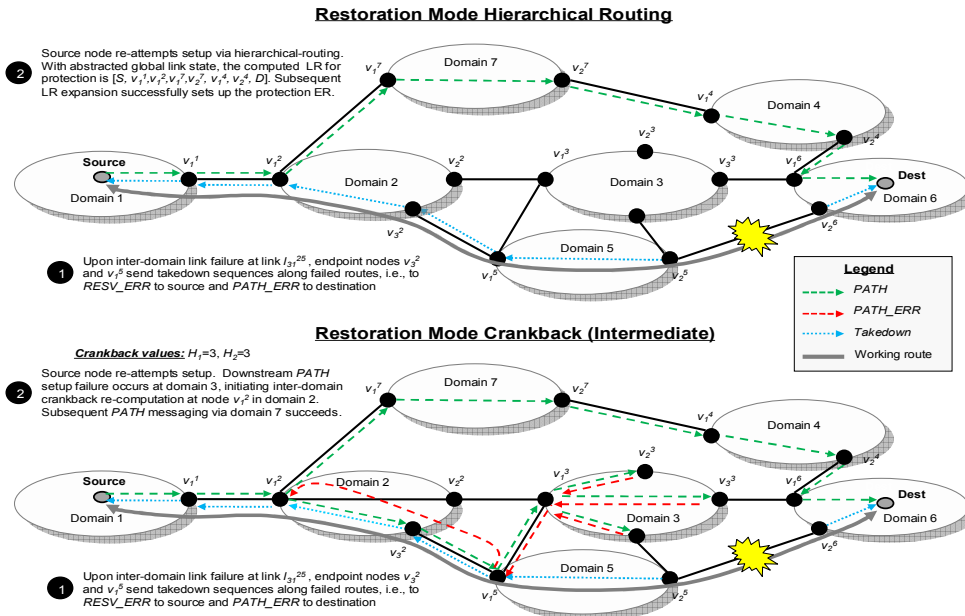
Restoration Mode Hierarchical Routing

2 Source node re-attempts setup via hierarchical-routing. With abstracted global link state, the computed LR for protection is [$S$, $v_1^1$,$v_1^2$,$v_1^7$,$v_2^7$, $v_1^4$, $v_2^4$, $D$]. Subsequent LR expansion successfully sets up the protection ER.

Domain 7
$v_1^7$
$v_2^7$
$v_1^4$
Domain 4
$v_2^4$
$v_2^3$
Source
$v_1^1$
$v_1^2$
$v_2^2$
$v_1^3$
Domain 3
$v_3^3$
$v_1^6$
Dest
Domain 1
Domain 2
Domain 6
$v_3^2$
$v_2^6$
Domain 5
$v_1^5$
$v_2^5$

1 Upon inter-domain link failure at link $l_{31}^{25}$, endpoint nodes $v_3^2$ and $v_1^5$ send takedown sequences along failed routes, i.e., to RESV_ERR to source and PATH_ERR to destination

Legend
PATH
PATH_ERR
Takedown
Working route

Restoration Mode Crankback (Intermediate)

Crankback values: $H_1$=3, $H_2$=3

2 Source node re-attempts setup. Downstream PATH setup failure occurs at domain 3, initiating inter-domain crankback re-computation at node $v_1^2$ in domain 2. Subsequent PATH messaging via domain 7 succeeds.

Domain 7
$v_1^7$
$v_2^7$
$v_1^4$
Domain 4
$v_2^3$
$v_2^4$
Source
$v_1^1$
$v_1^2$
Domain 2
$v_2^2$
$v_1^3$
$v_3^3$
$v_1^6$
Dest
Domain 1
Domain 3
Domain 6
$v_3^2$
$v_2^6$
Domain 5
$v_1^5$
$v_2^5$

1 Upon inter-domain link failure at link $l_{31}^{25}$, endpoint nodes $v_3^2$ and $v_1^5$ send takedown sequences along failed routes, i.e., to RESV_ERR to source and PATH_ERR to destination